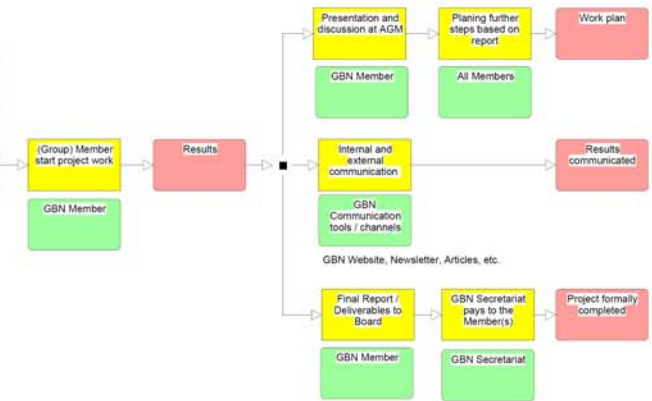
Presentation and discussion at AGM

Planing further steps based on report

Work plan

GBN Member

All Members

(Group) Member start project work

Results

Internal and external communication

Results communicated

GBN Member

GBN Communication tools / channels

GBN Website, Newsletter, Articles, etc.

Final Report / Deliverables to Board

GBN Secretariat pays to the Member(s)

Project formally completed

GBN Member

GBN Secretariat